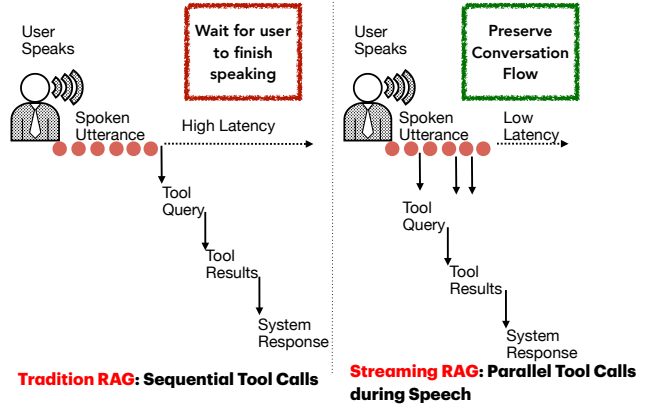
User Speaks

Wait for user to finish speaking

Spoken Utterance

High Latency

Tool Query

Tool Results

System Response

Tradition RAG: Sequential Tool Calls

User Speaks

Preserve Conversation Flow

Spoken Utterance

Low Latency

Tool Query

Tool Results

System Response

Streaming RAG: Parallel Tool Calls during Speech